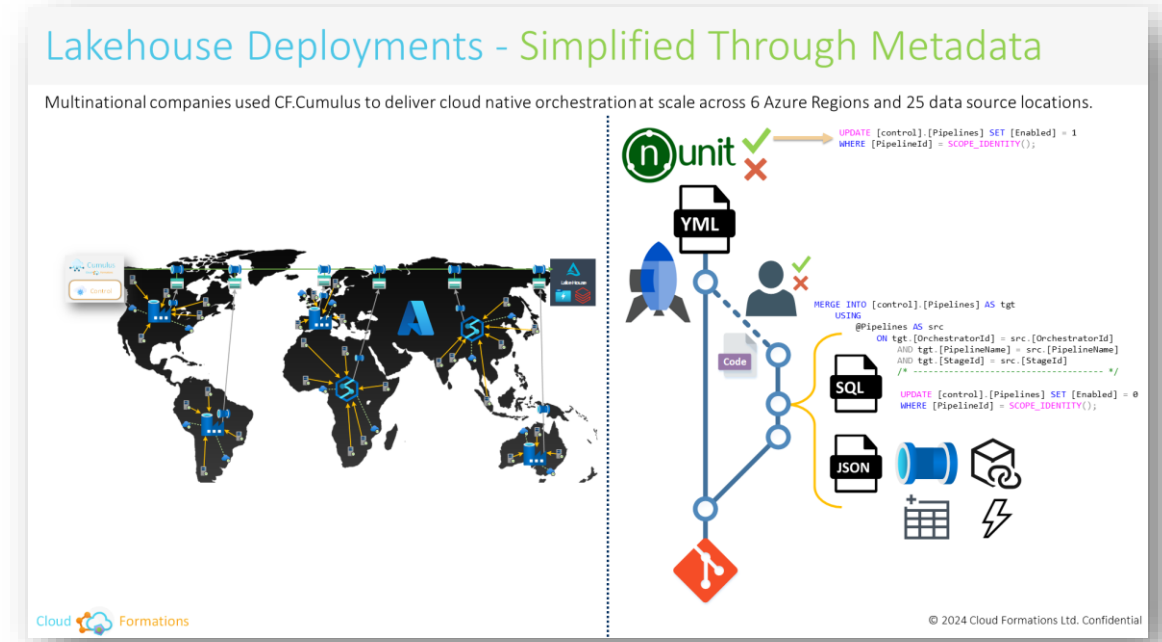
Lakehouse Deployments - Simplified Through Metadata

Multinational companies used CF.Cumulus to deliver cloud native orchestration at scale across 6 Azure Regions and 25 data source locations.

Cumulus

Control

Lakehouse

unit

UPDATE [control].[Pipelines] SET [Enabled] = 1
WHERE [PipelineId] = SCOPE_IDENTITY();

YML

MERGE INTO [control].[Pipelines] AS tgt
USING
@Pipelines AS src
ON tgt.[OrchestratorId] = src.[OrchestratorId]
AND tgt.[PipelineName] = src.[PipelineName]
AND tgt.[StageId] = src.[StageId]
/* ---------------------------------------- */

UPDATE [control].[Pipelines] SET [Enabled] = 0
WHERE [PipelineId] = SCOPE_IDENTITY();

Code

SQL

JSON

Cloud Formations

© 2024 Cloud Formations Ltd. Confidential